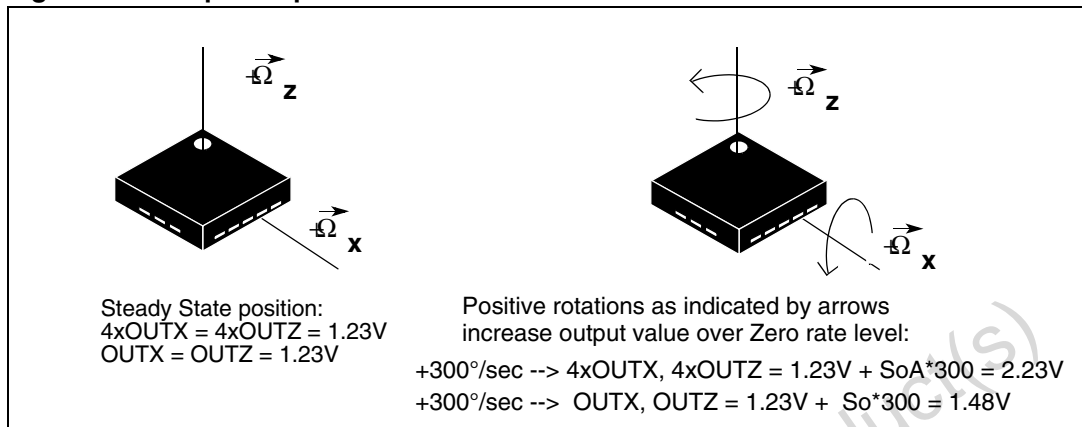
$\vec{\Omega}_z$

$\vec{\Omega}_x$

$\vec{\Omega}_z$

$\vec{\Omega}_x$

Steady State position:
4xOUTX = 4xOUTZ = 1.23V
OUTX = OUTZ = 1.23V

Positive rotations as indicated by arrows increase output value over Zero rate level:

+300°/sec --> 4xOUTX, 4xOUTZ = 1.23V + SoA*300 = 2.23V

+300°/sec --> OUTX, OUTZ = 1.23V + So*300 = 1.48V